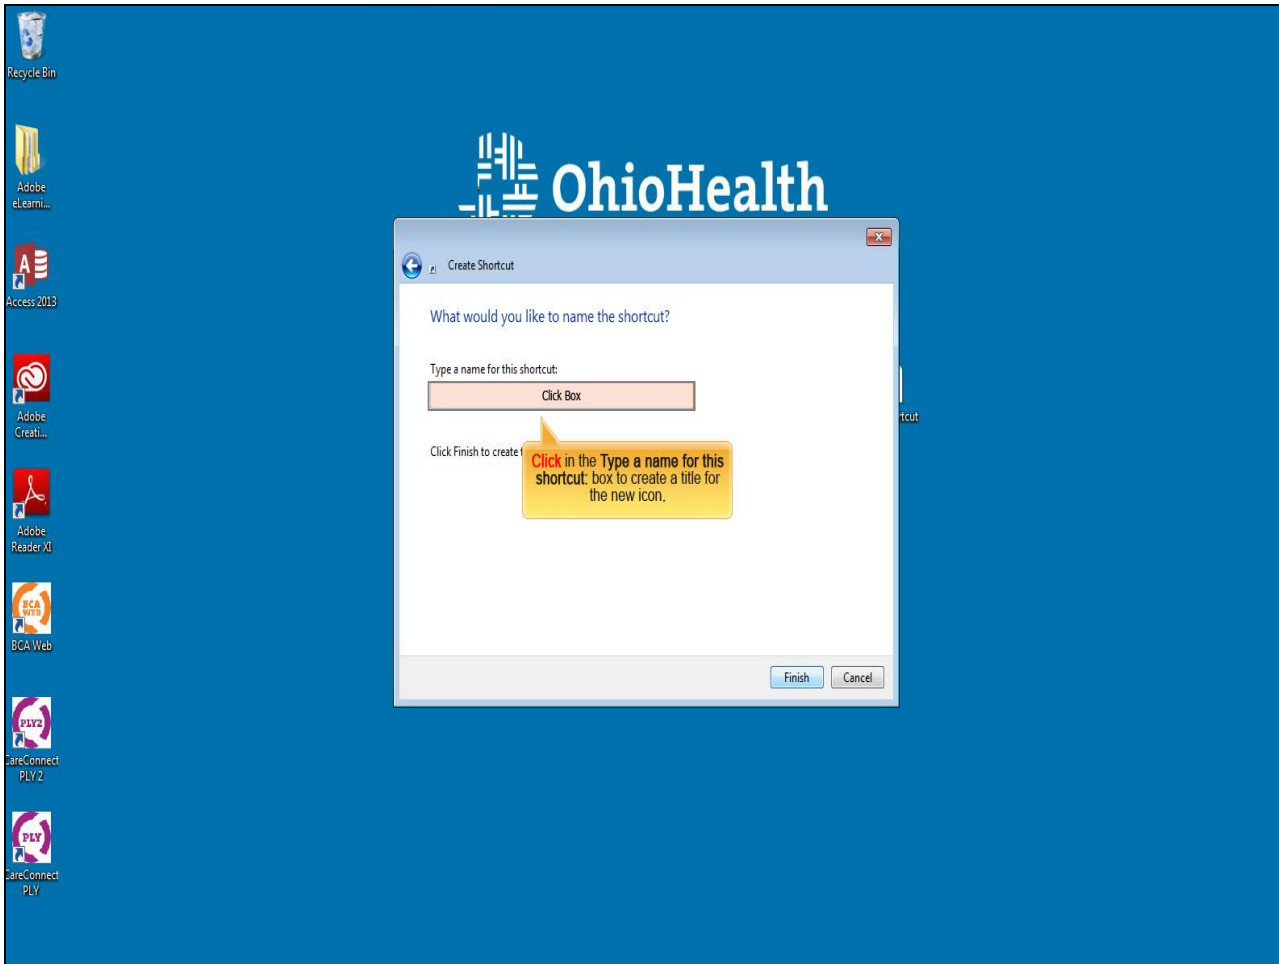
Recycle Bin

Adobe eLearni...

Access 2013

Adobe Creati...

Adobe Reader XI

BCA Web

CareConnect PLY 2

CareConnect PLY

OhioHealth

Create Shortcut

What would you like to name the shortcut?

Type a name for this shortcut:

Click Box

Click Finish to create t

Click in the Type a name for this shortcut: box to create a title for the new icon.

tcut

Finish

Cancel